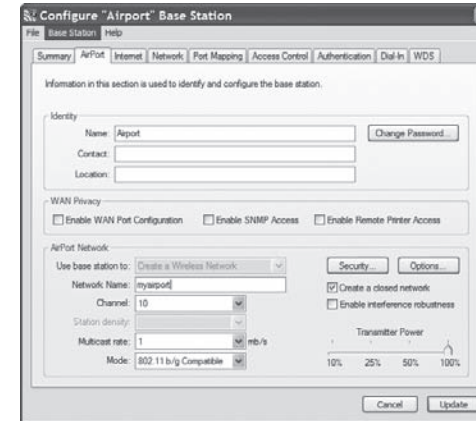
Configure "Airport" Base Station

File Base Station Help

Summary AirPort Internet Network Port Mapping Access Control Authentication Dial-In WDS

Information in this section is used to identify and configure the base station.

Identity

Name: Airport

Change Password...

Contact:

Location:

WAN Privacy

Enable WAN Port Configuration

Enable SNMP Access

Enable Remote Printer Access

AirPort Network

Use base station to: Create a Wireless Network

Security...

Options...

Network Name: myairport

Create a closed network

Channel: 10

Enable interference robustness

Station density:

Multicast rate: 1 mb/s

Transmitter Power

Mode: 802.11 b/g Compatible

10% 25% 50% 100%

Cancel

Update